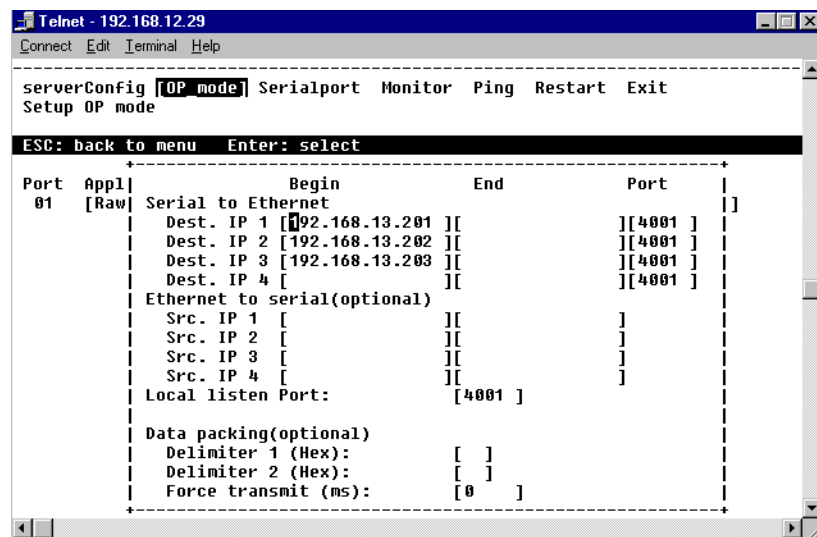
Telnet - 192.168.12.29

Connect Edit Terminal Help

serverConfig [OP_mode] Serialport Monitor Ping Restart Exit
Setup OP mode

ESC: back to menu Enter: select

| Port | Appl | Begin | End | Port |
|---|---|---|---|---|
| 01 | [Raw | Serial to Ethernet | | |
| | | Dest. IP 1 [192.168.13.201 ] | [ | ][4001 ] |
| | | Dest. IP 2 [192.168.13.202 ] | [ | ][4001 ] |
| | | Dest. IP 3 [192.168.13.203 ] | [ | ][4001 ] |
| | | Dest. IP 4 [ ] | [ | ][4001 ] |
| | | Ethernet to serial(optional) | | |
| | | Src. IP 1 [ ] | [ | ] |
| | | Src. IP 2 [ ] | [ | ] |
| | | Src. IP 3 [ ] | [ | ] |
| | | Src. IP 4 [ ] | [ | ] |
| | | Local listen Port: | [4001 ] | |
| | | Data packing(optional) | | |
| | | Delimiter 1 (Hex): | [ ] | |
| | | Delimiter 2 (Hex): | [ ] | |
| | | Force transmit (ms): | [0 ] | |